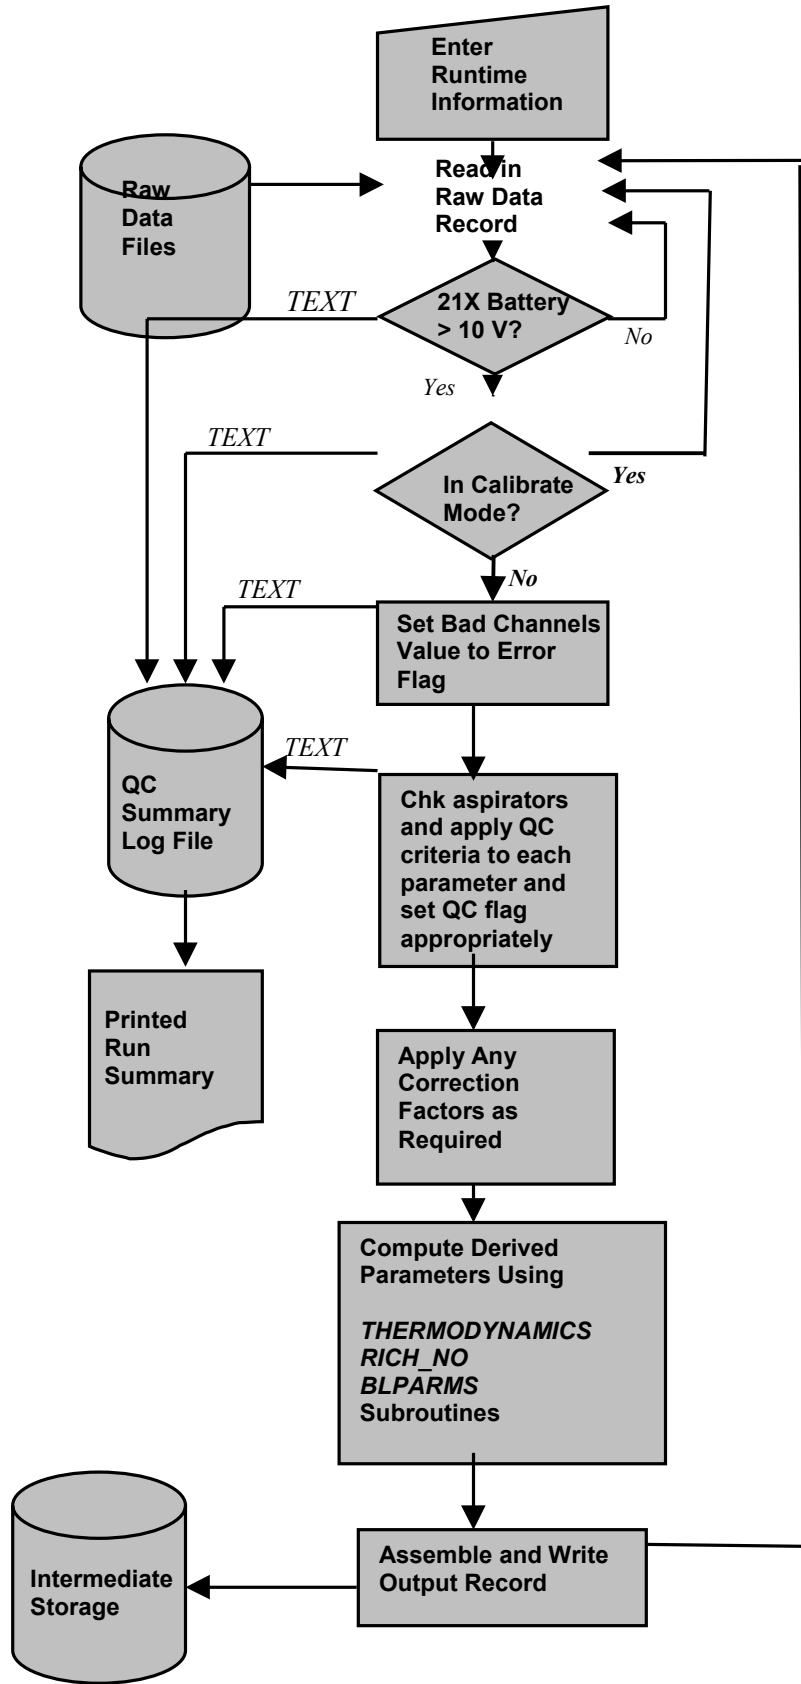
Enter Runtime Information

Raw Data Files

Read in Raw Data Record

TEXT

21X Battery > 10 V?

No

Yes

TEXT

In Calibrate Mode?

Yes

No

TEXT

Set Bad Channels Value to Error Flag

TEXT

QC Summary Log File

Chk aspirators and apply QC criteria to each parameter and set QC flag appropriately

Printed Run Summary

Apply Any Correction Factors as Required

Compute Derived Parameters Using

*THERMODYNAMICS*
*RICH_NO*
*BLPARMS*
Subroutines

Intermediate Storage

Assemble and Write Output Record